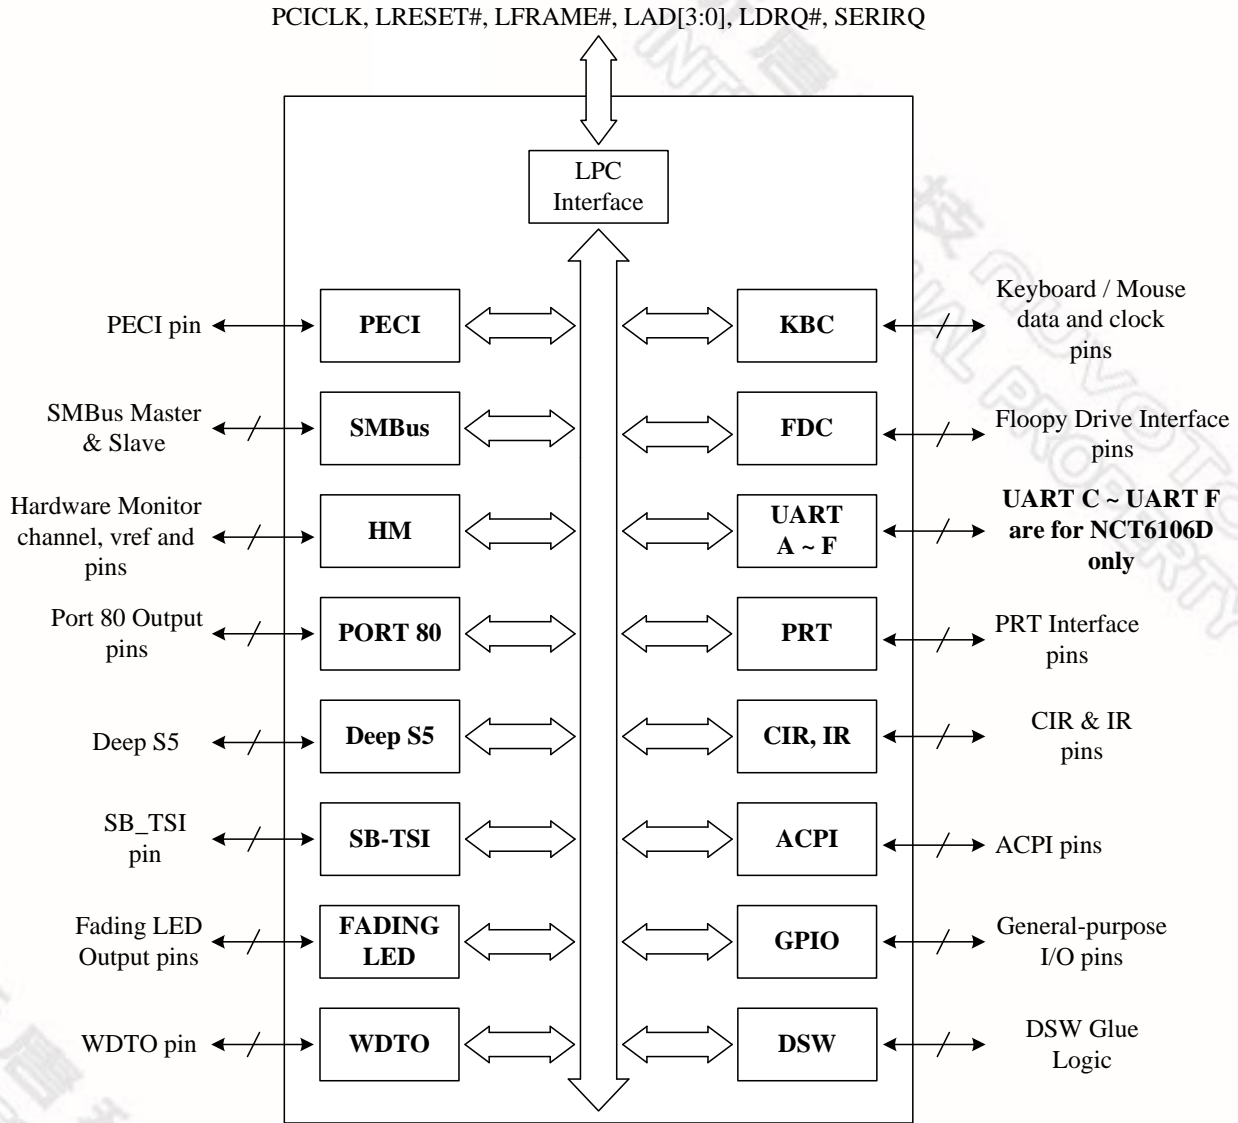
PCICLK, LRESET#, LFRAME#, LAD[3:0], LDRQ#, SERIRQ

LPC Interface

PECI pin

PECI

KBC

Keyboard / Mouse data and clock pins

SMBus Master & Slave

SMBus

FDC

Floopy Drive Interface pins

Hardware Monitor channel, vref and pins

HM

UART A ~ F

UART C ~ UART F are for NCT6106D only

Port 80 Output pins

PORT 80

PRT

PRT Interface pins

Deep S5

Deep S5

CIR, IR

CIR & IR pins

SB_TSI pin

SB-TSI

ACPI

ACPI pins

Fading LED Output pins

FADING LED

GPIO

General-purpose I/O pins

WDTO pin

WDTO

DSW

DSW Glue Logic